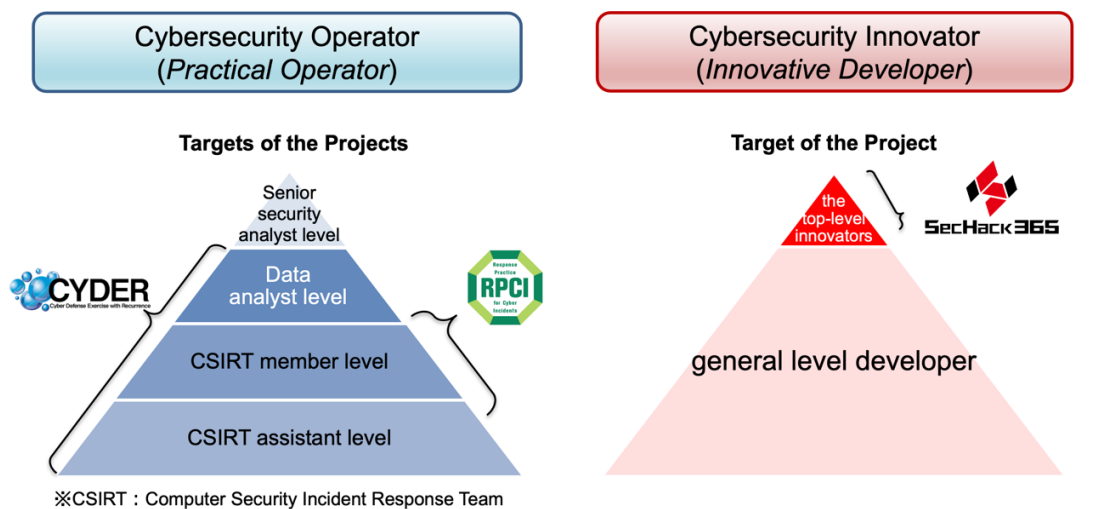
Cybersecurity Operator
(Practical Operator)

Targets of the Projects

Senior security analyst level

Data analyst level

CSIRT member level

CSIRT assistant level

CYDER
Cyber Defense Exercise with Recurrence

Response Practice
RPCI
for Cyber Incidents

※CSIRT：Computer Security Incident Response Team

Cybersecurity Innovator
(Innovative Developer)

Target of the Project

the top-level innovators

SecHack365

general level developer